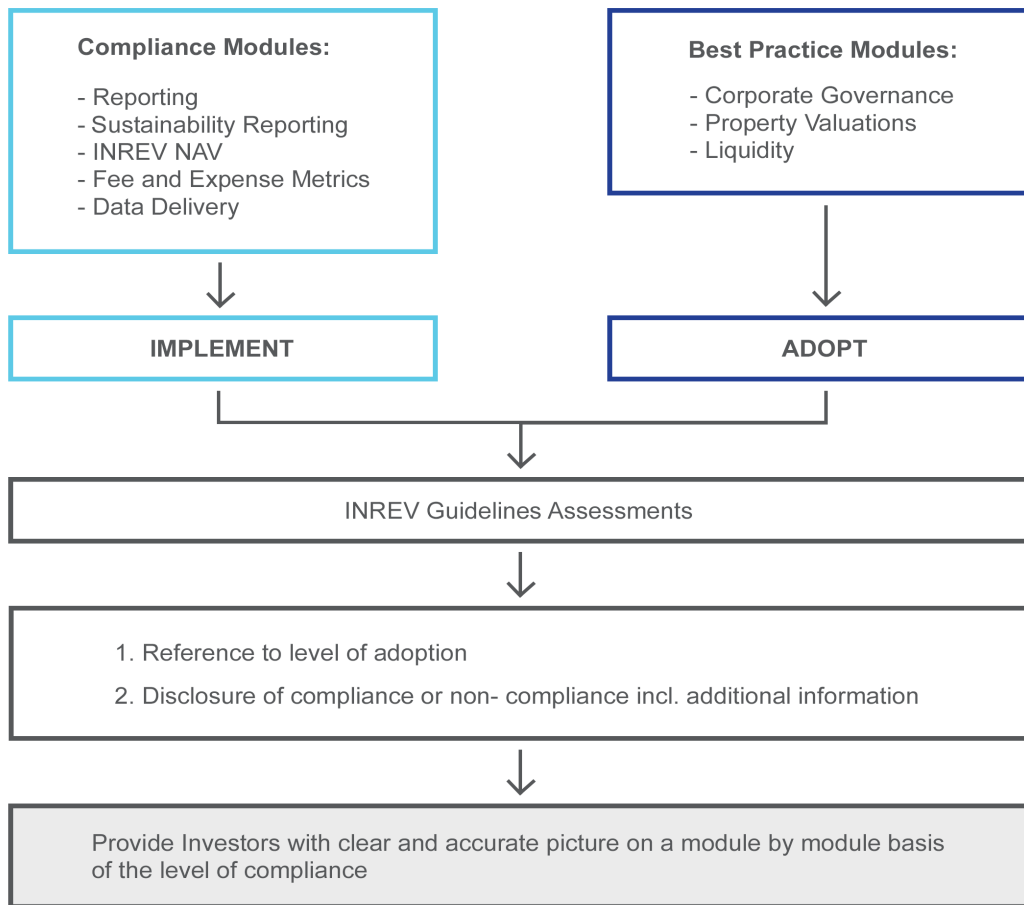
Compliance Modules:

- Reporting
- Sustainability Reporting
- INREV NAV
- Fee and Expense Metrics
- Data Delivery

Best Practice Modules:

- Corporate Governance
- Property Valuations
- Liquidity

IMPLEMENT

ADOPT

INREV Guidelines Assessments

1. Reference to level of adoption
2. Disclosure of compliance or non- compliance incl. additional information

Provide Investors with clear and accurate picture on a module by module basis of the level of compliance